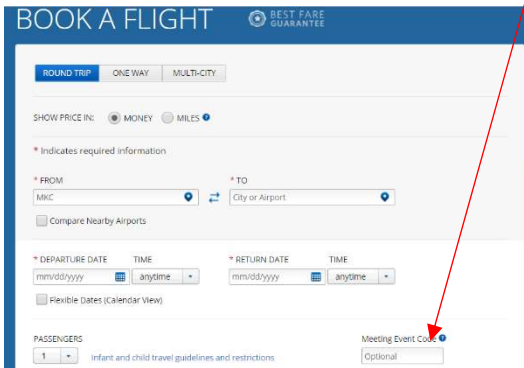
BOOK A FLIGHT

BEST FARE GUARANTEE

ROUND TRIP | ONE WAY | MULTI-CITY

SHOW PRICE IN: MONEY MILES

* Indicates required information

* FROM
MKC

* TO
City or Airport

Compare Nearby Airports

* DEPARTURE DATE
mm/dd/yyyy

TIME
anytime

* RETURN DATE
mm/dd/yyyy

TIME
anytime

Flexible Dates (Calendar View)

PASSENGERS
1

Infant and child travel guidelines and restrictions

Meeting Event Code
Optional